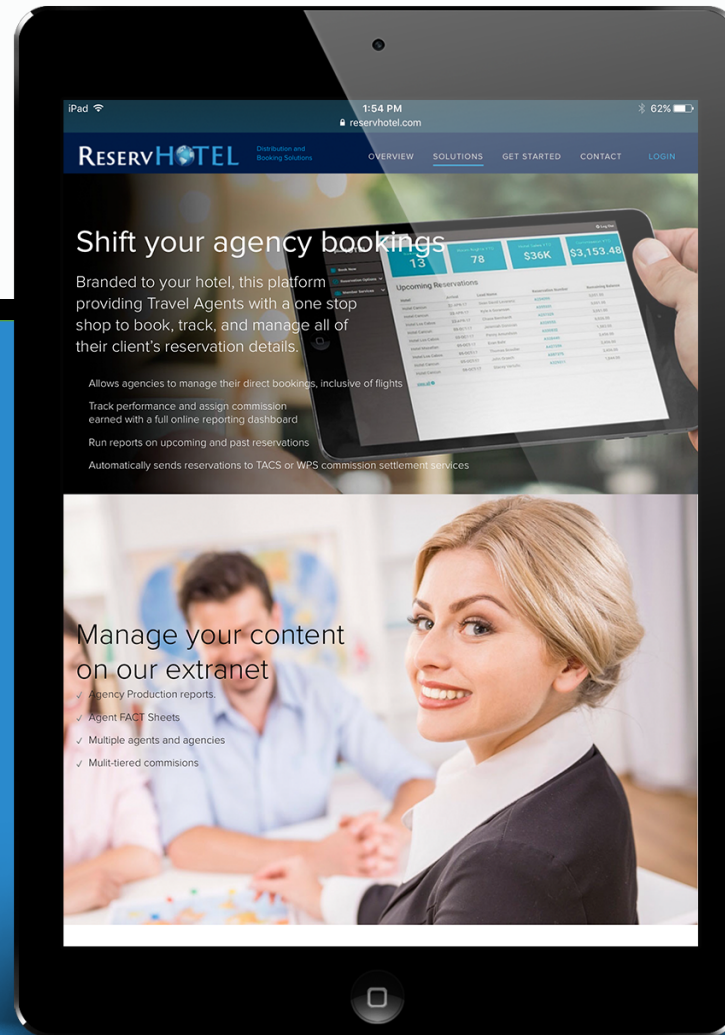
iPad
1:54 PM
reservhotel.com
62%

ReservHOTEL Distribution and Booking Solutions

OVERVIEW SOLUTIONS GET STARTED CONTACT LOGIN

Shift your agency bookings

Branded to your hotel, this platform providing Travel Agents with a one stop shop to book, track, and manage all of their client's reservation details.

13 78 $36K $3,153.48

Upcoming Reservations

Allows agencies to manage their direct bookings, inclusive of flights

Track performance and assign commission earned with a full online reporting dashboard

Run reports on upcoming and past reservations

Automatically sends reservations to TACS or WPS commission settlement services

Manage your content on our extranet

✓ Agency Production reports.

✓ Agent FACT Sheets

✓ Multiple agents and agencies

✓ Mulit-tiered commisions